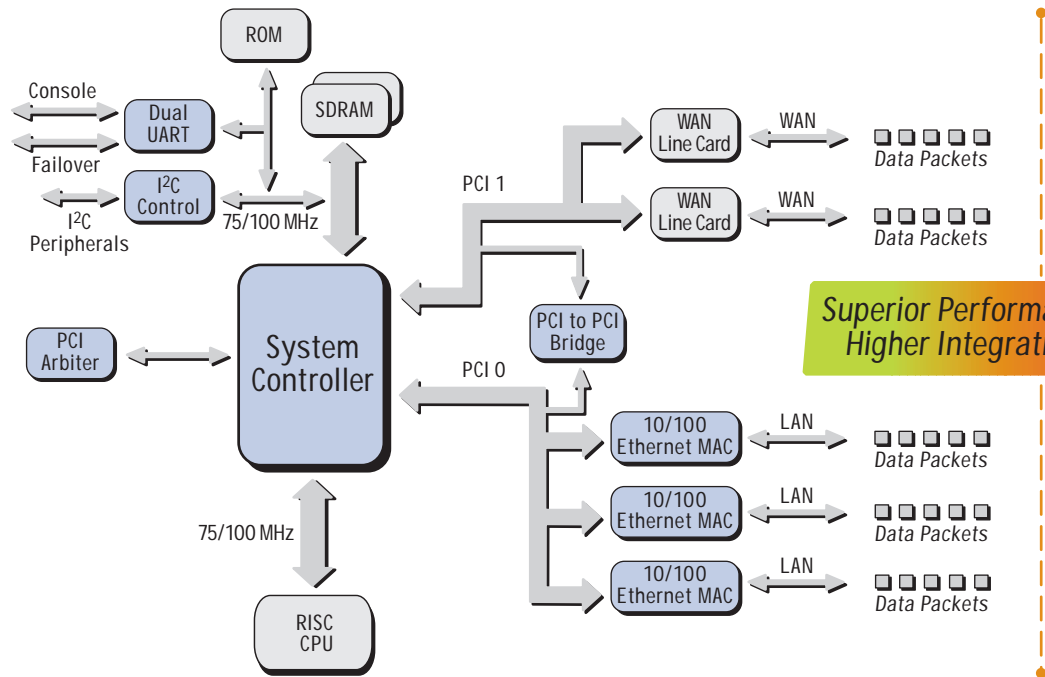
ROM

Console

Dual UART

SDRAM

Failover

$I^2C$ Control

$I^2C$ Peripherals

75/100 MHz

PCI 1

WAN Line Card

WAN

Data Packets

WAN Line Card

WAN

Data Packets

Superior Performa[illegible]
Higher Integrati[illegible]

PCI Arbiter

System Controller

PCI to PCI Bridge

PCI 0

10/100 Ethernet MAC

LAN

Data Packets

10/100 Ethernet MAC

LAN

Data Packets

10/100 Ethernet MAC

LAN

Data Packets

75/100 MHz

RISC CPU